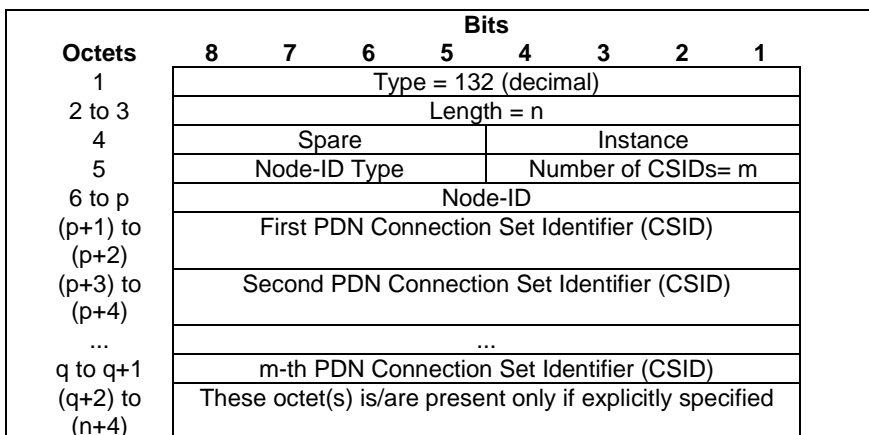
| | Bits | | | | | | | |
|---|---|---|---|---|---|---|---|---|
| **Octets** | **8** | **7** | **6** | **5** | **4** | **3** | **2** | **1** |
| 1 | Type = 132 (decimal) | | | | | | | |
| 2 to 3 | Length = n | | | | | | | |
| 4 | Spare | | | | Instance | | | |
| 5 | Node-ID Type | | | | Number of CSIDs= m | | | |
| 6 to p | Node-ID | | | | | | | |
| (p+1) to (p+2) | First PDN Connection Set Identifier (CSID) | | | | | | | |
| (p+3) to (p+4) | Second PDN Connection Set Identifier (CSID) | | | | | | | |
| ... | ... | | | | | | | |
| q to q+1 | m-th PDN Connection Set Identifier (CSID) | | | | | | | |
| (q+2) to (n+4) | These octet(s) is/are present only if explicitly specified | | | | | | | |